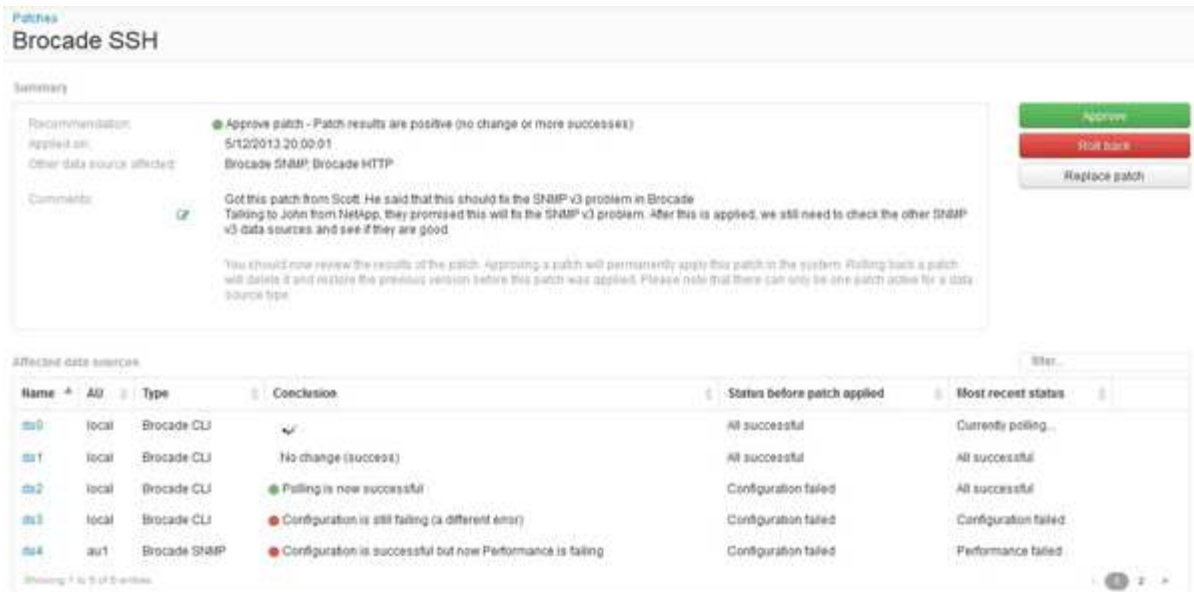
Patches
Brocade SSH

Summary

Recommendation: Approve patch - Patch results are positive (no change or more successes)
Applied on: 5/12/2013 20:00:01
Other data source affected: Brocade SNMP, Brocade HTTP

Comments: Got this patch from Scott. He said that this should fix the SNMP v3 problem in Brocade
Talking to John from NetApp, they promised this will fix the SNMP v3 problem. After this is applied, we still need to check the other SNMP v3 data sources and see if they are good.

You should now review the results of the patch. Approving a patch will permanently apply this patch in the system. Rolling back a patch will delete it and restore the previous version before this patch was applied. Please note that there can only be one patch active for a data source type.

Approve
Roll back
Replace patch

Affected data sources

filter...

| Name | AU | Type | Conclusion | Status before patch applied | Most recent status |
|---|---|---|---|---|---|
| ds0 | local | Brocade CLI | ✓ | All successful | Currently polling... |
| ds1 | local | Brocade CLI | No change (success) | All successful | All successful |
| ds2 | local | Brocade CLI | Polling is now successful | Configuration failed | All successful |
| ds3 | local | Brocade CLI | Configuration is still failing (a different error) | Configuration failed | Configuration failed |
| ds4 | au1 | Brocade SNMP | Configuration is successful but now Performance is failing | Configuration failed | Performance failed |

Showing 1 to 5 of 5 entries

1 2 »